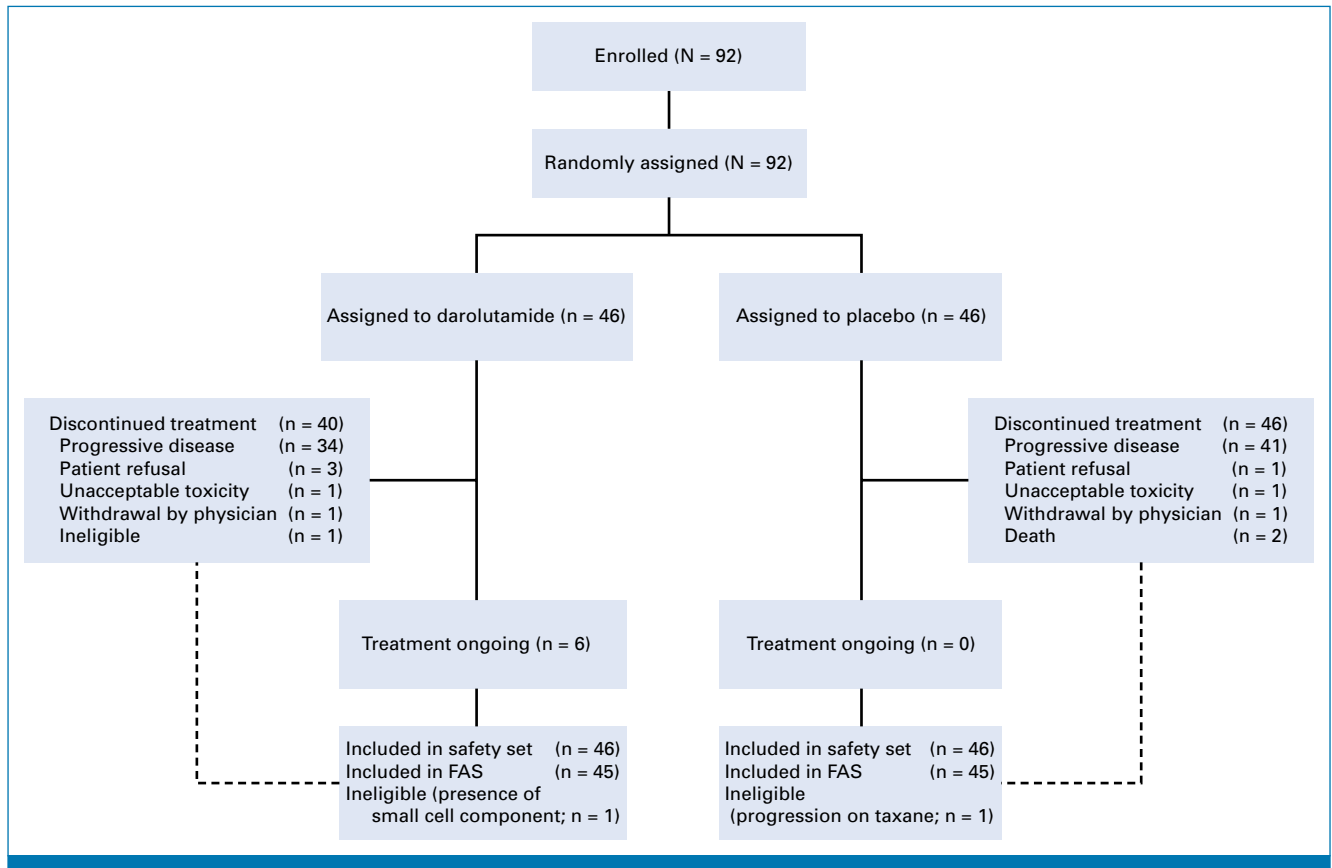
Enrolled (N = 92)

Randomly assigned (N = 92)

Assigned to darolutamide (n = 46)

Assigned to placebo (n = 46)

Discontinued treatment (n = 40)
Progressive disease (n = 34)
Patient refusal (n = 3)
Unacceptable toxicity (n = 1)
Withdrawal by physician (n = 1)
Ineligible (n = 1)

Discontinued treatment (n = 46)
Progressive disease (n = 41)
Patient refusal (n = 1)
Unacceptable toxicity (n = 1)
Withdrawal by physician (n = 1)
Death (n = 2)

Treatment ongoing (n = 6)

Treatment ongoing (n = 0)

Included in safety set (n = 46)
Included in FAS (n = 45)
Ineligible (presence of small cell component; n = 1)

Included in safety set (n = 46)
Included in FAS (n = 45)
Ineligible (progression on taxane; n = 1)